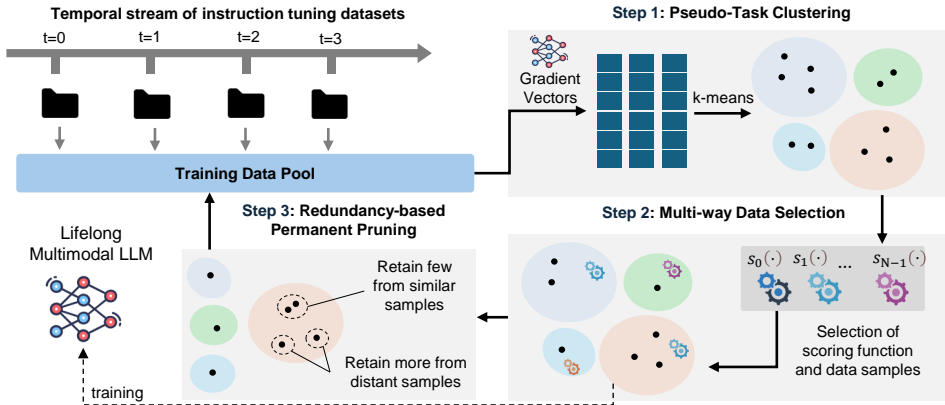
Temporal stream of instruction tuning datasets

t=0 t=1 t=2 t=3

Training Data Pool

Step 1: Pseudo-Task Clustering

Gradient Vectors

k-means

Step 2: Multi-way Data Selection

$s_0(\cdot)$ $s_1(\cdot)$ ... $s_{N-1}(\cdot)$

Selection of scoring function and data samples

Step 3: Redundancy-based Permanent Pruning

Retain few from similar samples

Retain more from distant samples

Lifelong Multimodal LLM

training